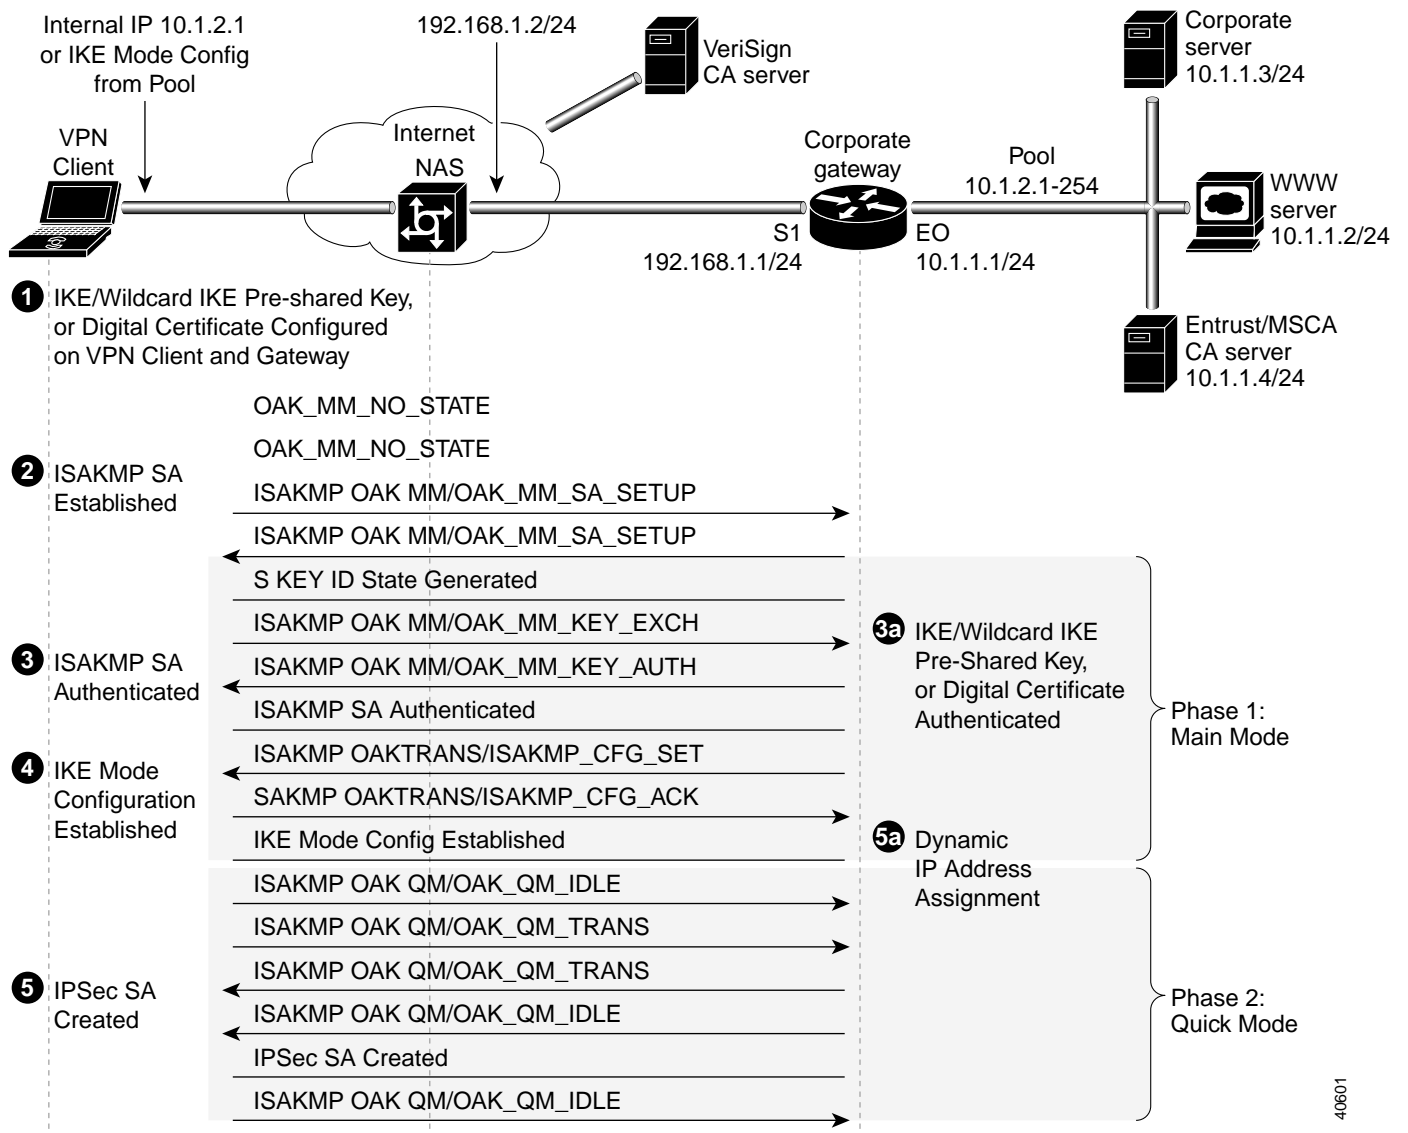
Internal IP 10.1.2.1 or IKE Mode Config from Pool

192.168.1.2/24

VeriSign CA server

Corporate server 10.1.1.3/24

VPN Client

Internet

NAS

Corporate gateway

Pool 10.1.2.1-254

WWW server 10.1.1.2/24

S1 192.168.1.1/24

EO 10.1.1.1/24

1 IKE/Wildcard IKE Pre-shared Key, or Digital Certificate Configured on VPN Client and Gateway

Entrust/MSCA CA server 10.1.1.4/24

OAK_MM_NO_STATE

OAK_MM_NO_STATE

2 ISAKMP SA Established

ISAKMP OAK MM/OAK_MM_SA_SETUP

ISAKMP OAK MM/OAK_MM_SA_SETUP

S KEY ID State Generated

ISAKMP OAK MM/OAK_MM_KEY_EXCH

3a IKE/Wildcard IKE Pre-Shared Key, or Digital Certificate Authenticated

3 ISAKMP SA Authenticated

ISAKMP OAK MM/OAK_MM_KEY_AUTH

ISAKMP SA Authenticated

Phase 1: Main Mode

4 IKE Mode Configuration Established

ISAKMP OAKTRANS/ISAKMP_CFG_SET

SAKMP OAKTRANS/ISAKMP_CFG_ACK

IKE Mode Config Established

5a Dynamic IP Address Assignment

ISAKMP OAK QM/OAK_QM_IDLE

ISAKMP OAK QM/OAK_QM_TRANS

ISAKMP OAK QM/OAK_QM_TRANS

5 IPSec SA Created

ISAKMP OAK QM/OAK_QM_IDLE

Phase 2: Quick Mode

IPSec SA Created

ISAKMP OAK QM/OAK_QM_IDLE

40601